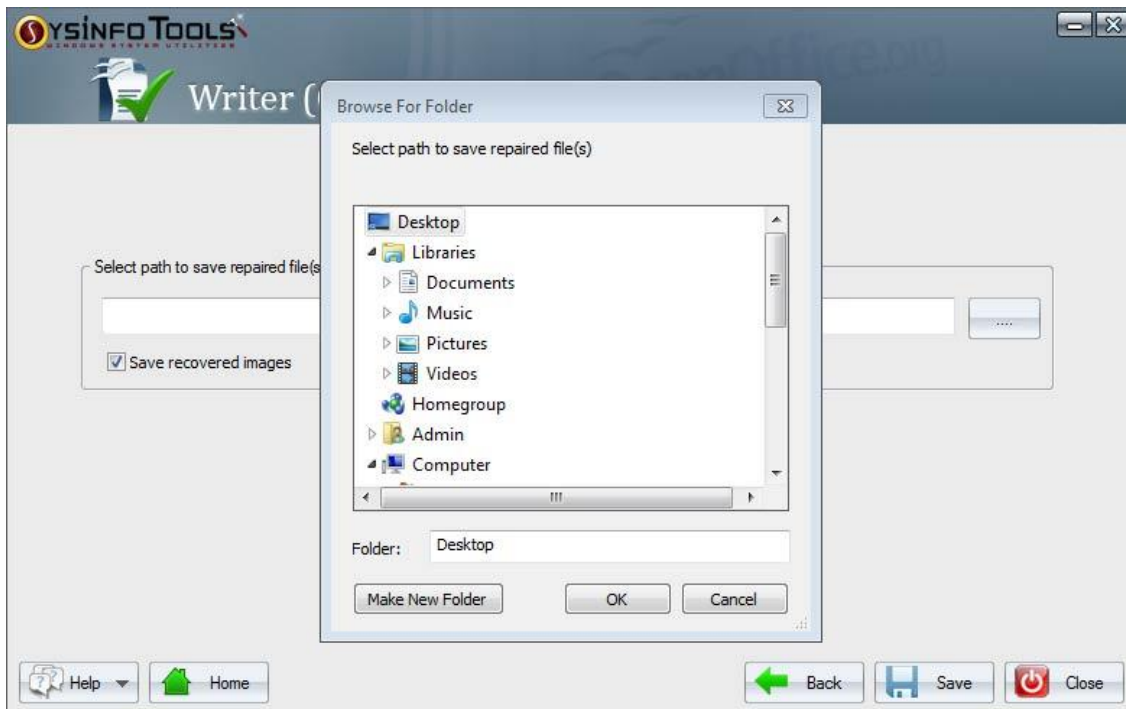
SYSINFO TOOLS
WINDOWS SYSTEM UTILITIES

Writer (

Browse For Folder

Select path to save repaired file(s)

Desktop
Libraries
Documents
Music
Pictures
Videos
Homegroup
Admin
Computer

Folder: Desktop

Make New Folder
OK
Cancel

Select path to save repaired file(s

....

Save recovered images

Help
Home
Back
Save
Close